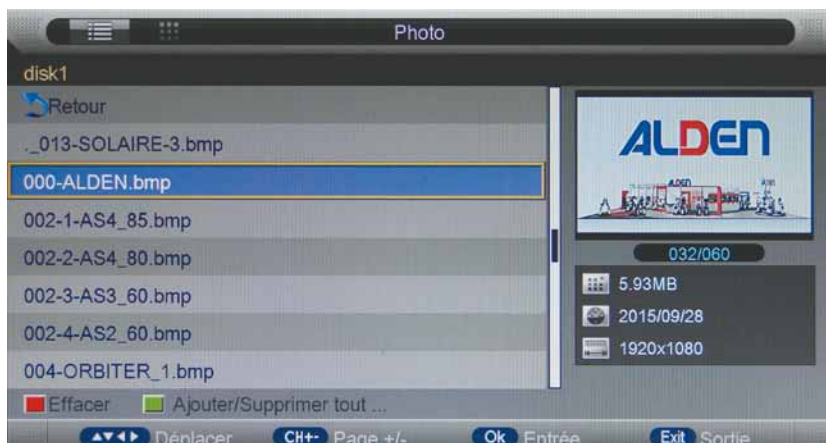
Photo

disk1

Retour

._013-SOLAIRE-3.bmp

000-ALDEN.bmp

002-1-AS4_85.bmp

002-2-AS4_80.bmp

002-3-AS3_60.bmp

002-4-AS2_60.bmp

004-ORBITER_1.bmp

ALDEN

032/060

5.93MB

2015/09/28

1920x1080

Effacer Ajouter/Supprimer tout ...

Déplacer CH+- Page +/- Ok Entrée Exit Sortie